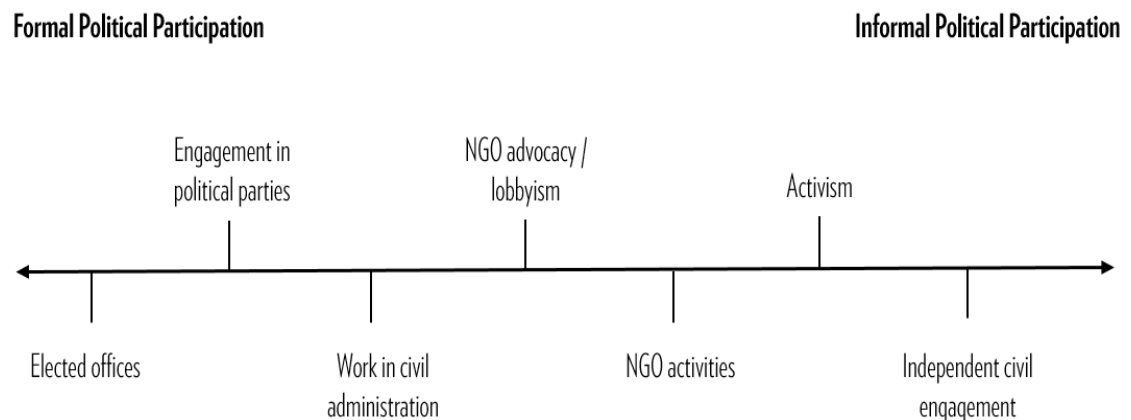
Formal Political Participation

Informal Political Participation

Engagement in political parties

NGO advocacy / lobbyism

Activism

Elected offices

Work in civil administration

NGO activities

Independent civil engagement